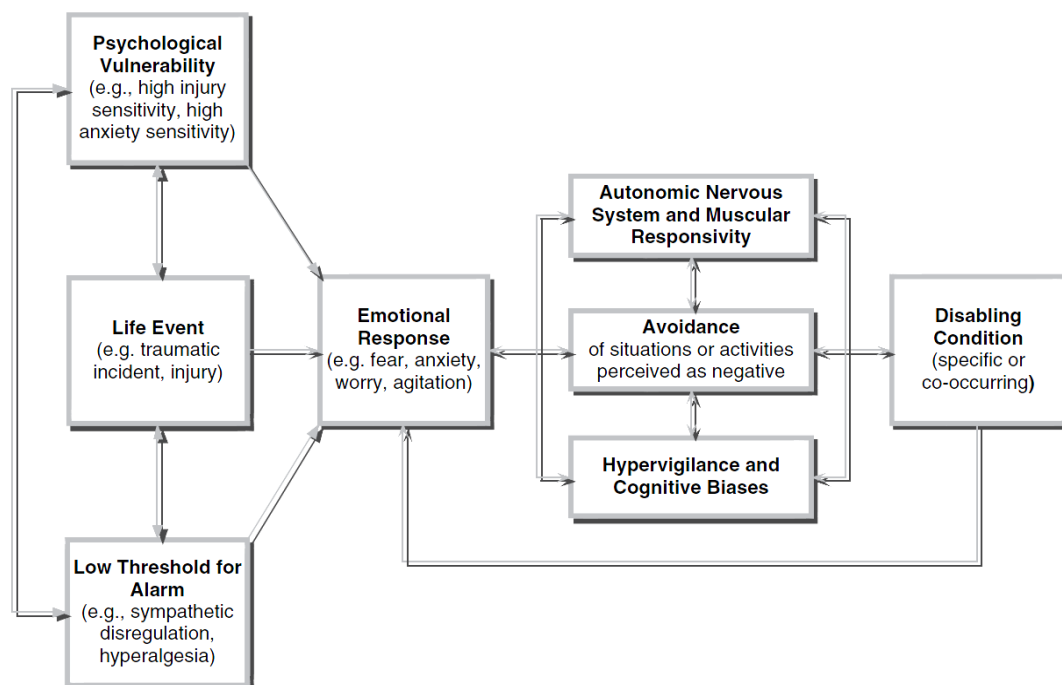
Psychological Vulnerability
(e.g., high injury sensitivity, high anxiety sensitivity)

Life Event
(e.g. traumatic incident, injury)

Low Threshold for Alarm
(e.g., sympathetic disregulation, hyperalgesia)

Emotional Response
(e.g. fear, anxiety, worry, agitation)

Autonomic Nervous System and Muscular Responsivity

Avoidance
of situations or activities perceived as negative

Hypervigilance and Cognitive Biases

Disabling Condition
(specific or co-occurring)